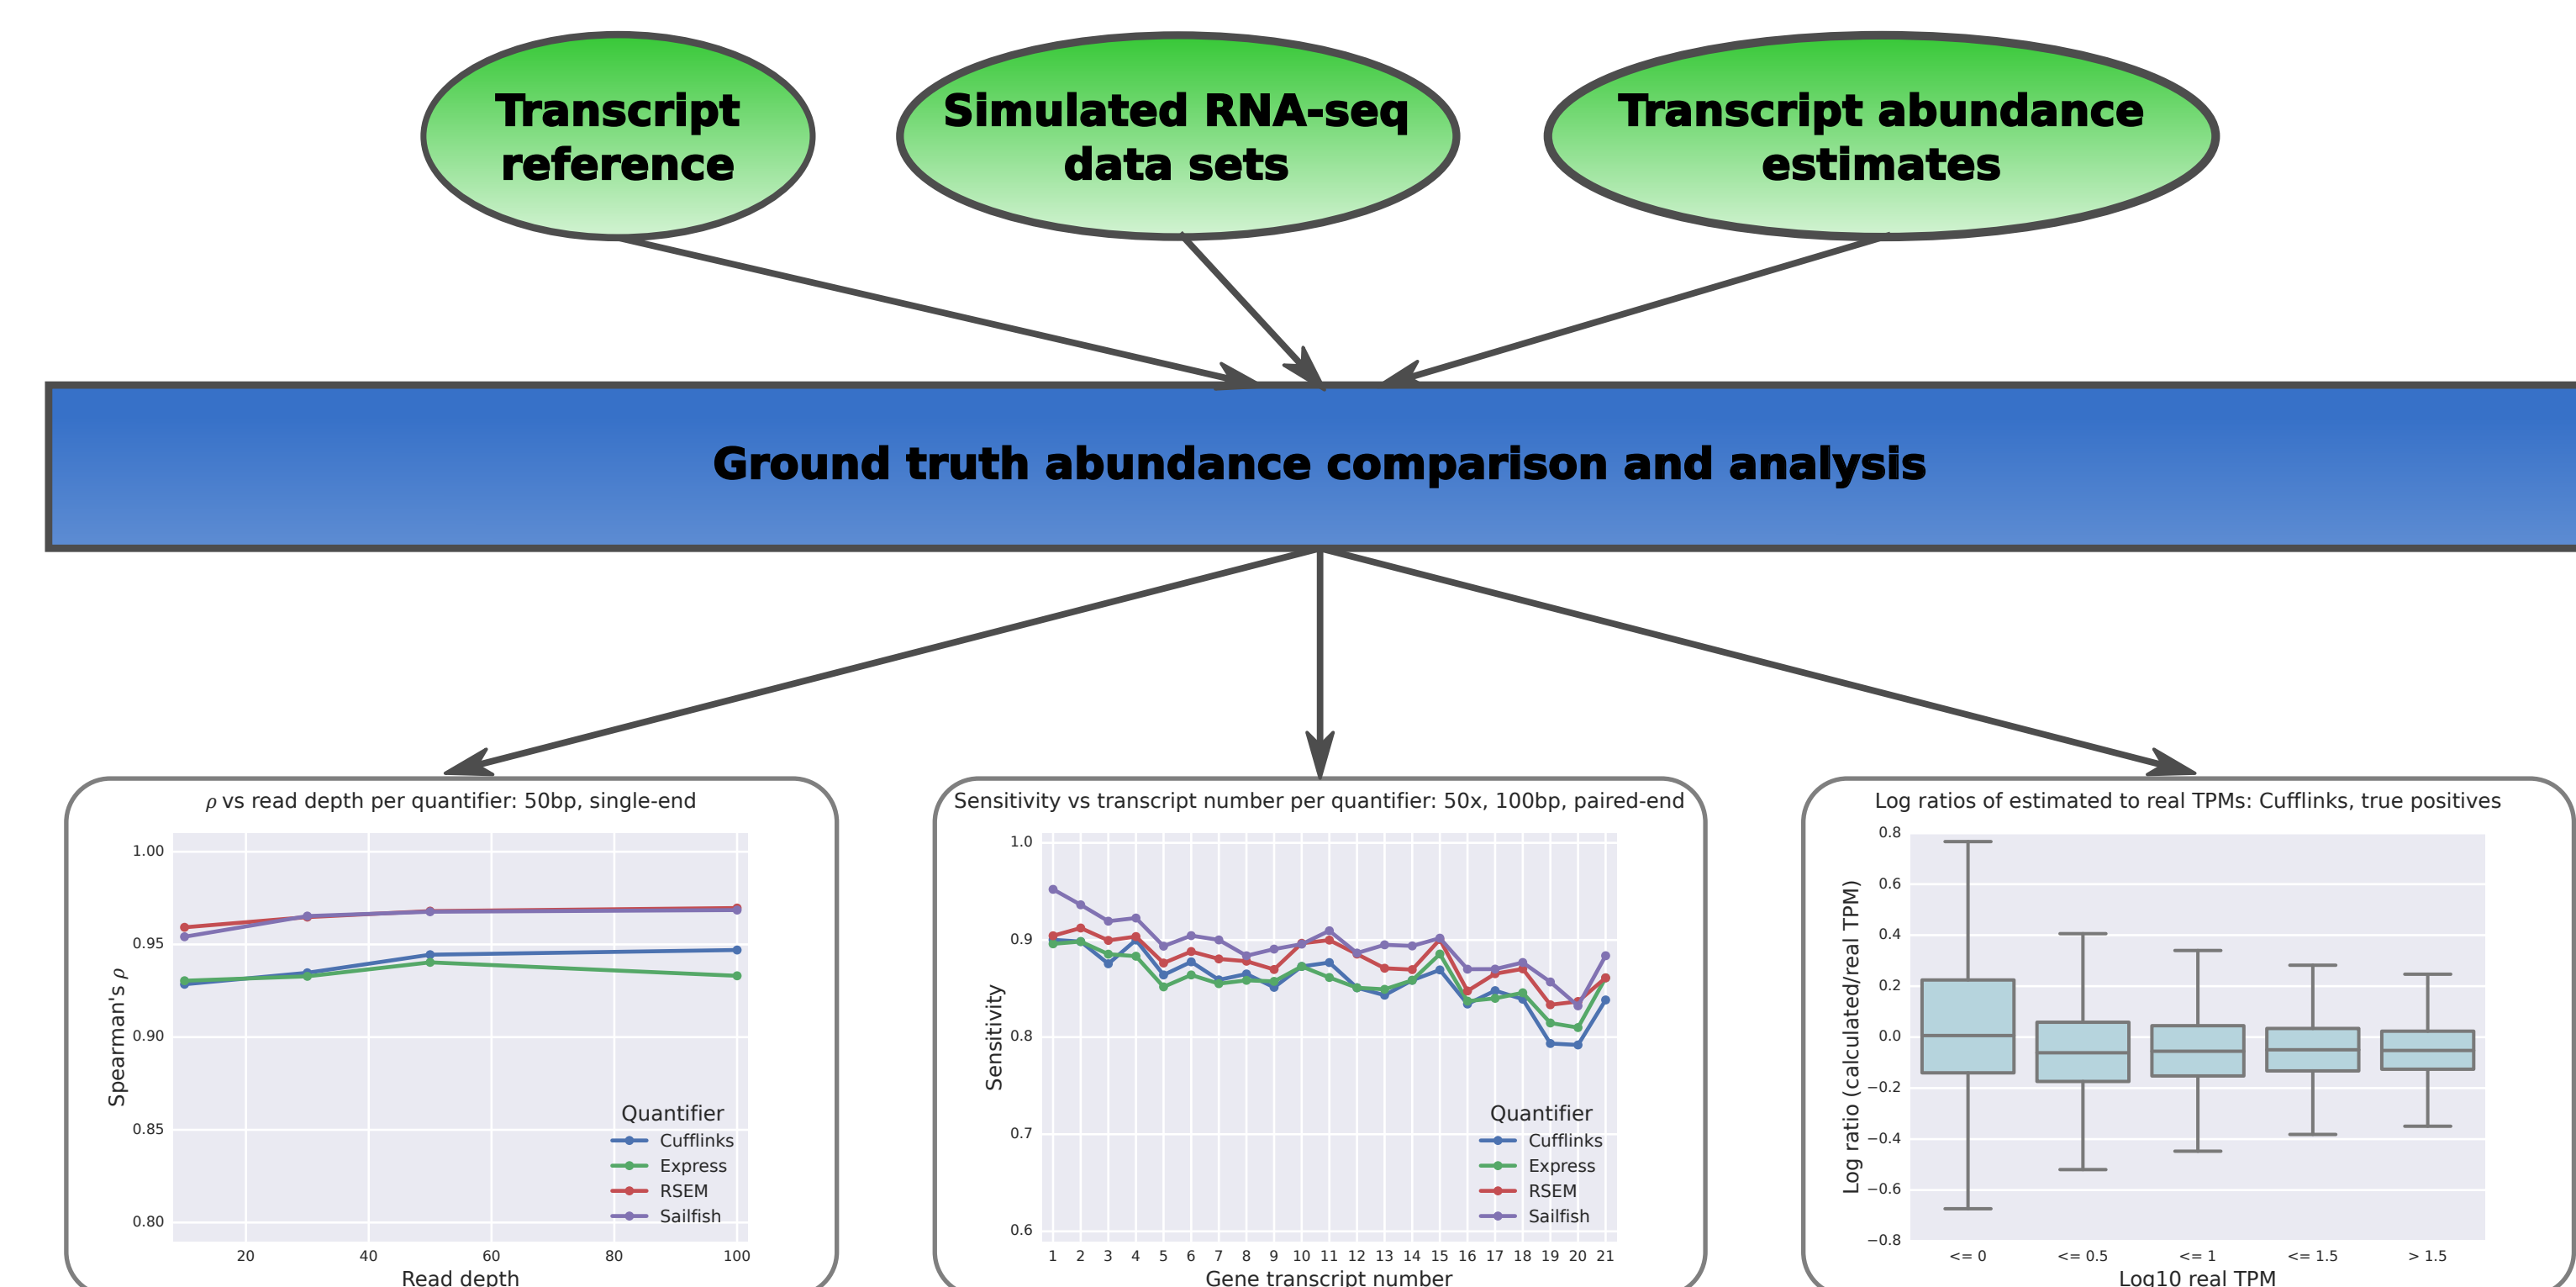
Transcript reference

Simulated RNA-seq data sets

Transcript abundance estimates

Ground truth abundance comparison and analysis

$\rho$ vs read depth per quantifier: 50bp, single-end

Spearman's $\rho$

1.00
0.95
0.90
0.85
0.80

20 40 60 80 100

Read depth

Quantifier
Cufflinks
Express
RSEM
Sailfish

Sensitivity vs transcript number per quantifier: 50x, 100bp, paired-end

Sensitivity

1.0
0.9
0.8
0.7
0.6

1 2 3 4 5 6 7 8 9 10 11 12 13 14 15 16 17 18 19 20 21

Gene transcript number

Quantifier
Cufflinks
Express
RSEM
Sailfish

Log ratios of estimated to real TPMs: Cufflinks, true positives

Log ratio (calculated/real TPM)

0.8
0.6
0.4
0.2
0.0
−0.2
−0.4
−0.6
−0.8

<= 0 <= 0.5 <= 1 <= 1.5 > 1.5

Log10 real TPM